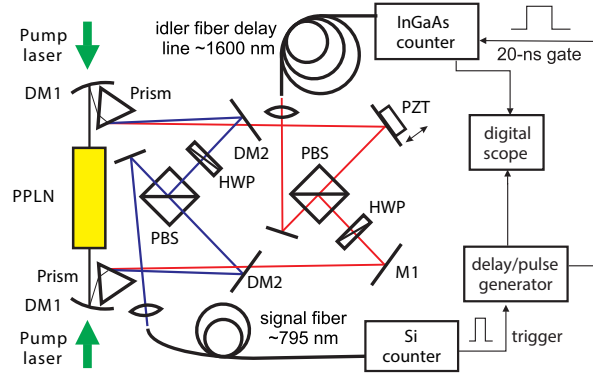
Pump laser

idler fiber delay line ~1600 nm

InGaAs counter

20-ns gate

DM1

Prism

PZT

DM2

PBS

digital scope

HWP

PPLN

PBS

HWP

Prism

DM2

M1

delay/pulse generator

DM1

signal fiber ~795 nm

Si counter

trigger

Pump laser